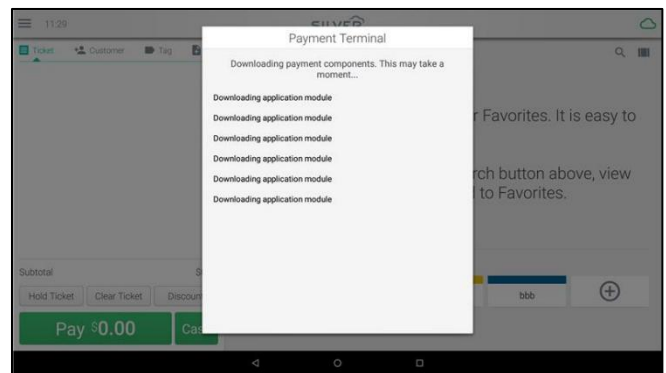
11:29

SILVER

Ticket Customer Tag

Payment Terminal

Downloading payment components. This may take a moment...

Downloading application module

Downloading application module

Downloading application module

Downloading application module

Downloading application module

Downloading application module

r Favorites. It is easy to

rch button above, view
l to Favorites.

Subtotal

Hold Ticket Clear Ticket Discoun

Pay $0.00

Cas

bbb